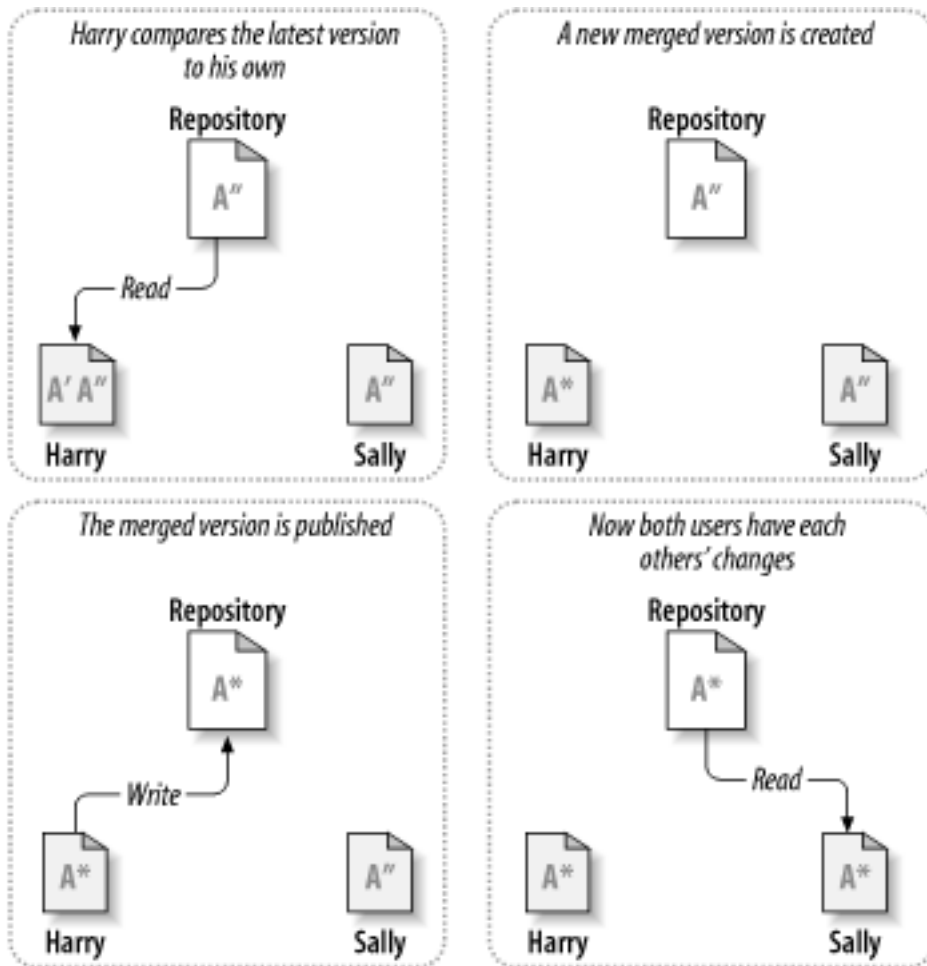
Harry compares the latest version to his own

Repository

A″

Read

A′ A″

Harry

A″

Sally

A new merged version is created

Repository

A″

A*

Harry

A″

Sally

The merged version is published

Repository

A*

Write

A*

Harry

A″

Sally

Now both users have each others' changes

Repository

A*

Read

A*

Harry

A*

Sally